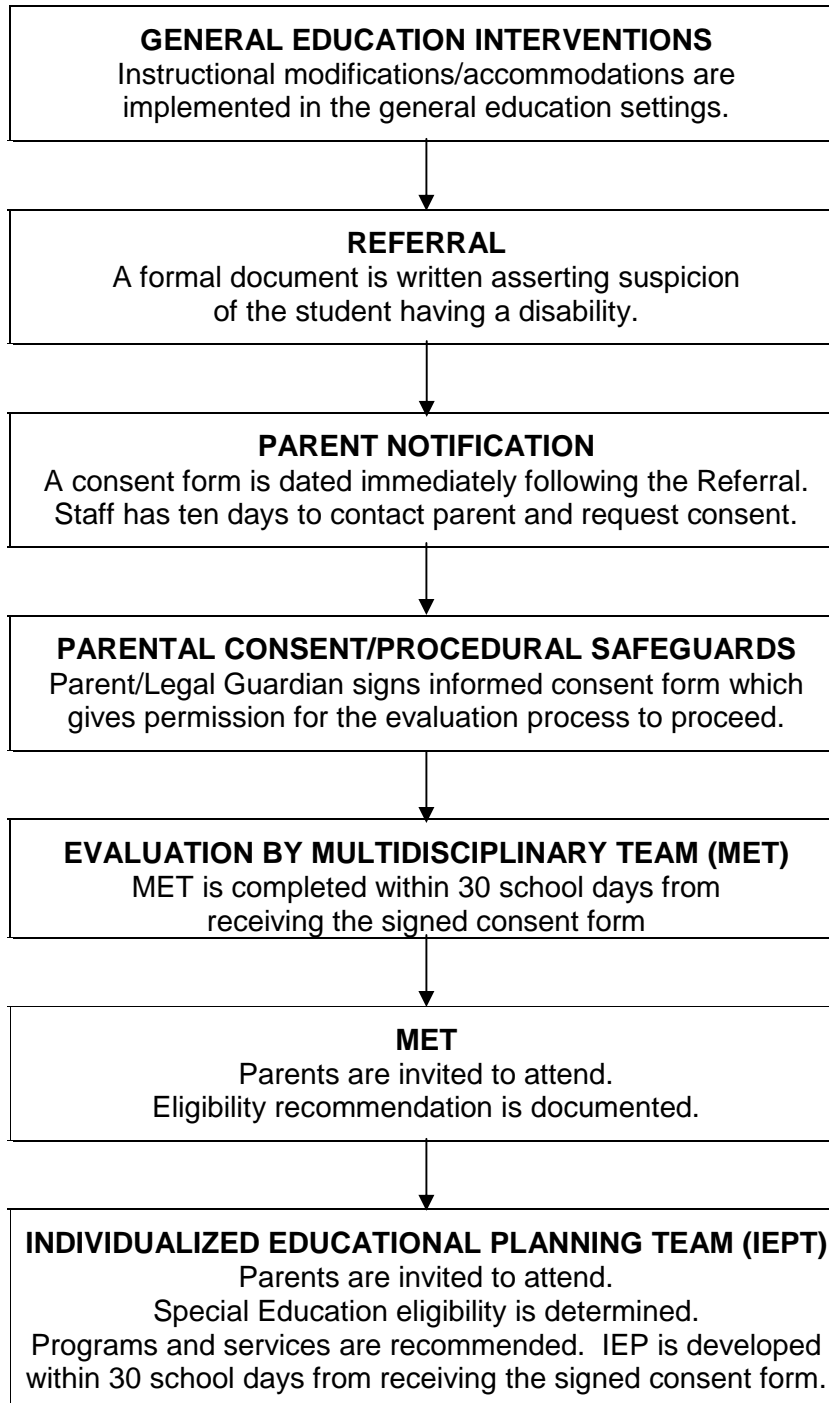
GENERAL EDUCATION INTERVENTIONS
Instructional modifications/accommodations are implemented in the general education settings.

REFERRAL
A formal document is written asserting suspicion of the student having a disability.

PARENT NOTIFICATION
A consent form is dated immediately following the Referral. Staff has ten days to contact parent and request consent.

PARENTAL CONSENT/PROCEDURAL SAFEGUARDS
Parent/Legal Guardian signs informed consent form which gives permission for the evaluation process to proceed.

EVALUATION BY MULTIDISCIPLINARY TEAM (MET)
MET is completed within 30 school days from receiving the signed consent form

MET
Parents are invited to attend.
Eligibility recommendation is documented.

INDIVIDUALIZED EDUCATIONAL PLANNING TEAM (IEPT)
Parents are invited to attend.
Special Education eligibility is determined.
Programs and services are recommended. IEP is developed within 30 school days from receiving the signed consent form.